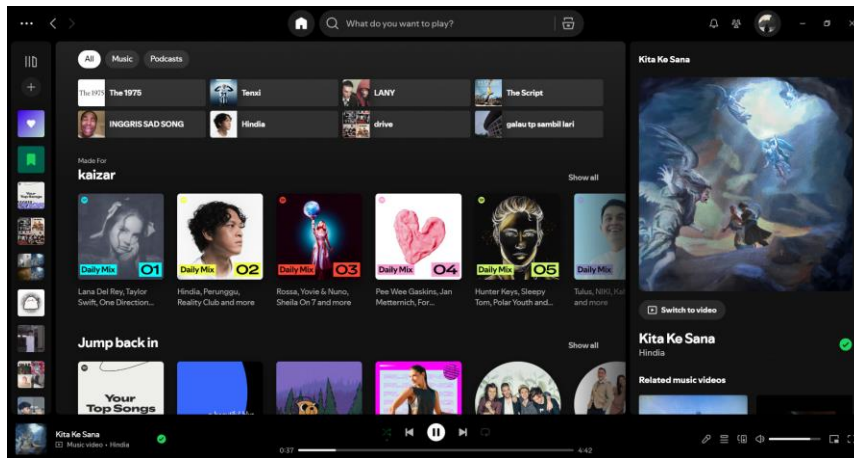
What do you want to play?

All Music Podcasts

The 1975
Tenxi
LANY
The Script
INGGRIS SAD SONG
Hindia
drive
galau tp sambil lari

Made For
kaizar
Show all

Daily Mix 01
Lana Del Rey, Taylor Swift, One Direction...

Daily Mix 02
Hindia, Perunggu, Reality Club and more

Daily Mix 03
Rossa, Yovie & Nuno, Sheila On 7 and more

Daily Mix 04
Pee Wee Gaskins, Jan Metternich, For...

Daily Mix 05
Hunter Keys, Sleepy Tom, Polar Youth and...

Daily Mix
Tulus, NIKI, Kal and more

Jump back in
Show all

Your Top Songs

Kita Ke Sana
Switch to video
Kita Ke Sana
Hindia
Related music videos

Kita Ke Sana
Music video • Hindia
0:37
4:42